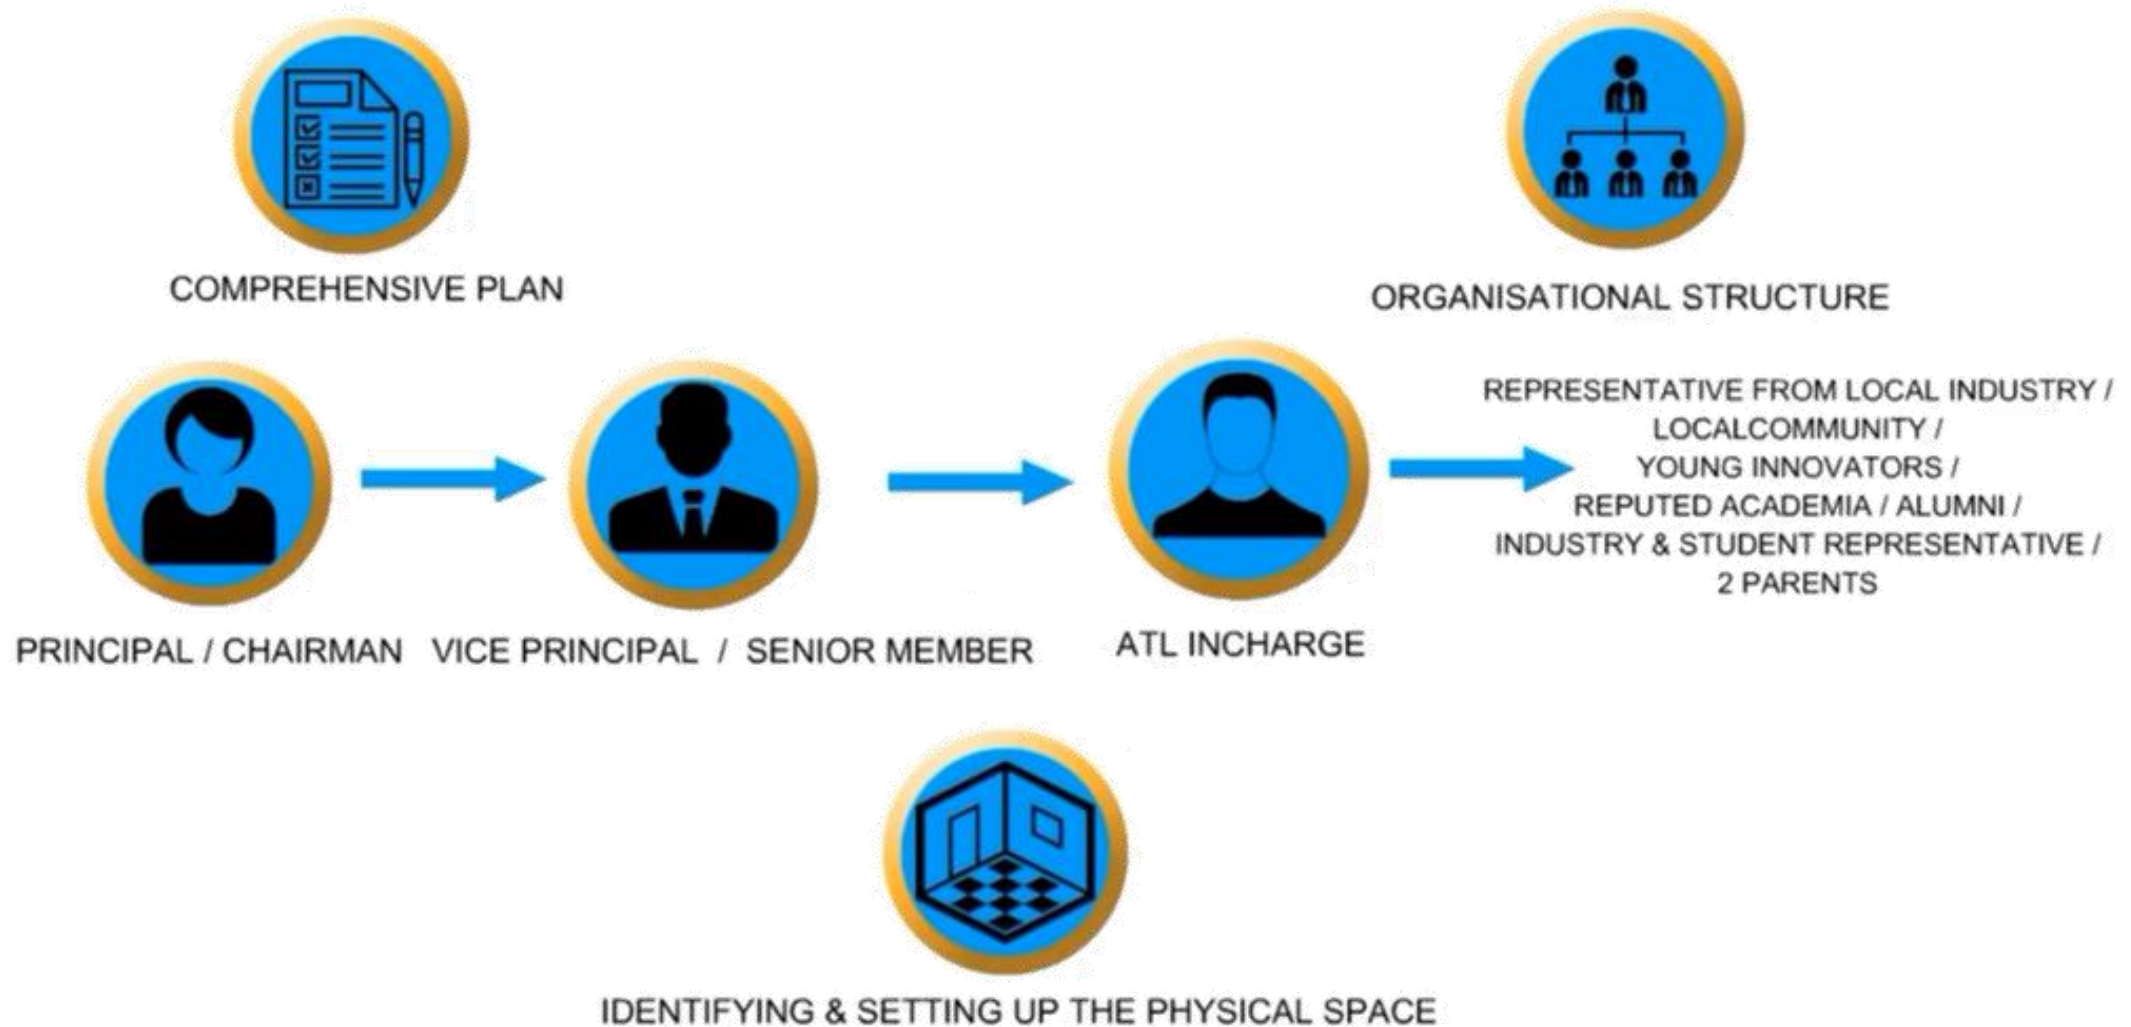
COMPREHENSIVE PLAN

ORGANISATIONAL STRUCTURE

PRINCIPAL / CHAIRMAN

VICE PRINCIPAL / SENIOR MEMBER

ATL INCHARGE

REPRESENTATIVE FROM LOCAL INDUSTRY / LOCALCOMMUNITY / YOUNG INNOVATORS / REPUTED ACADEMIA / ALUMNI / INDUSTRY & STUDENT REPRESENTATIVE / 2 PARENTS

IDENTIFYING & SETTING UP THE PHYSICAL SPACE